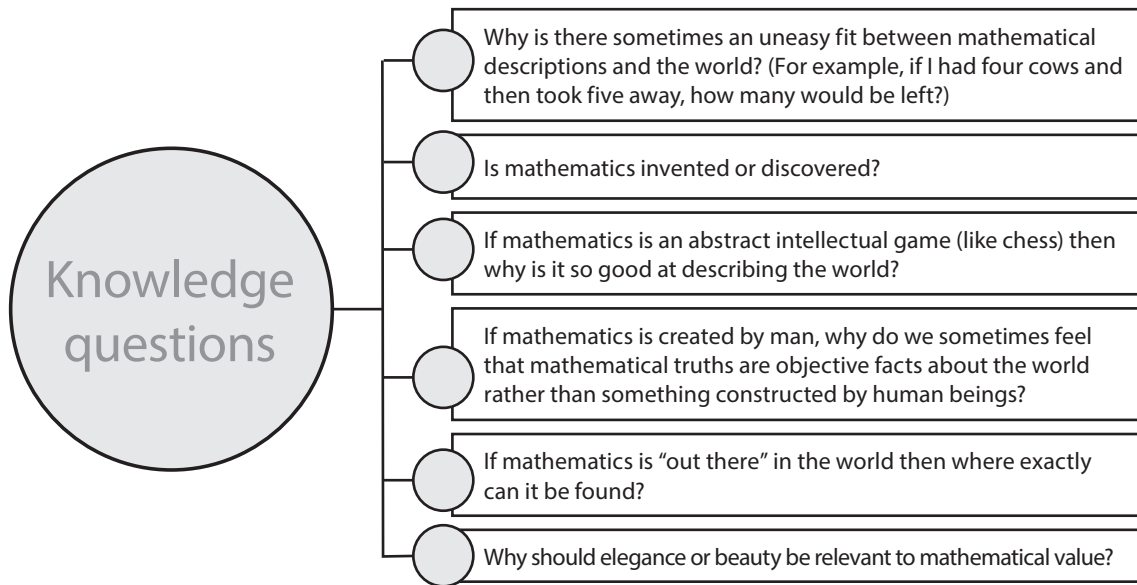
Knowledge questions

Why is there sometimes an uneasy fit between mathematical descriptions and the world? (For example, if I had four cows and then took five away, how many would be left?)

Is mathematics invented or discovered?

If mathematics is an abstract intellectual game (like chess) then why is it so good at describing the world?

If mathematics is created by man, why do we sometimes feel that mathematical truths are objective facts about the world rather than something constructed by human beings?

If mathematics is “out there” in the world then where exactly can it be found?

Why should elegance or beauty be relevant to mathematical value?